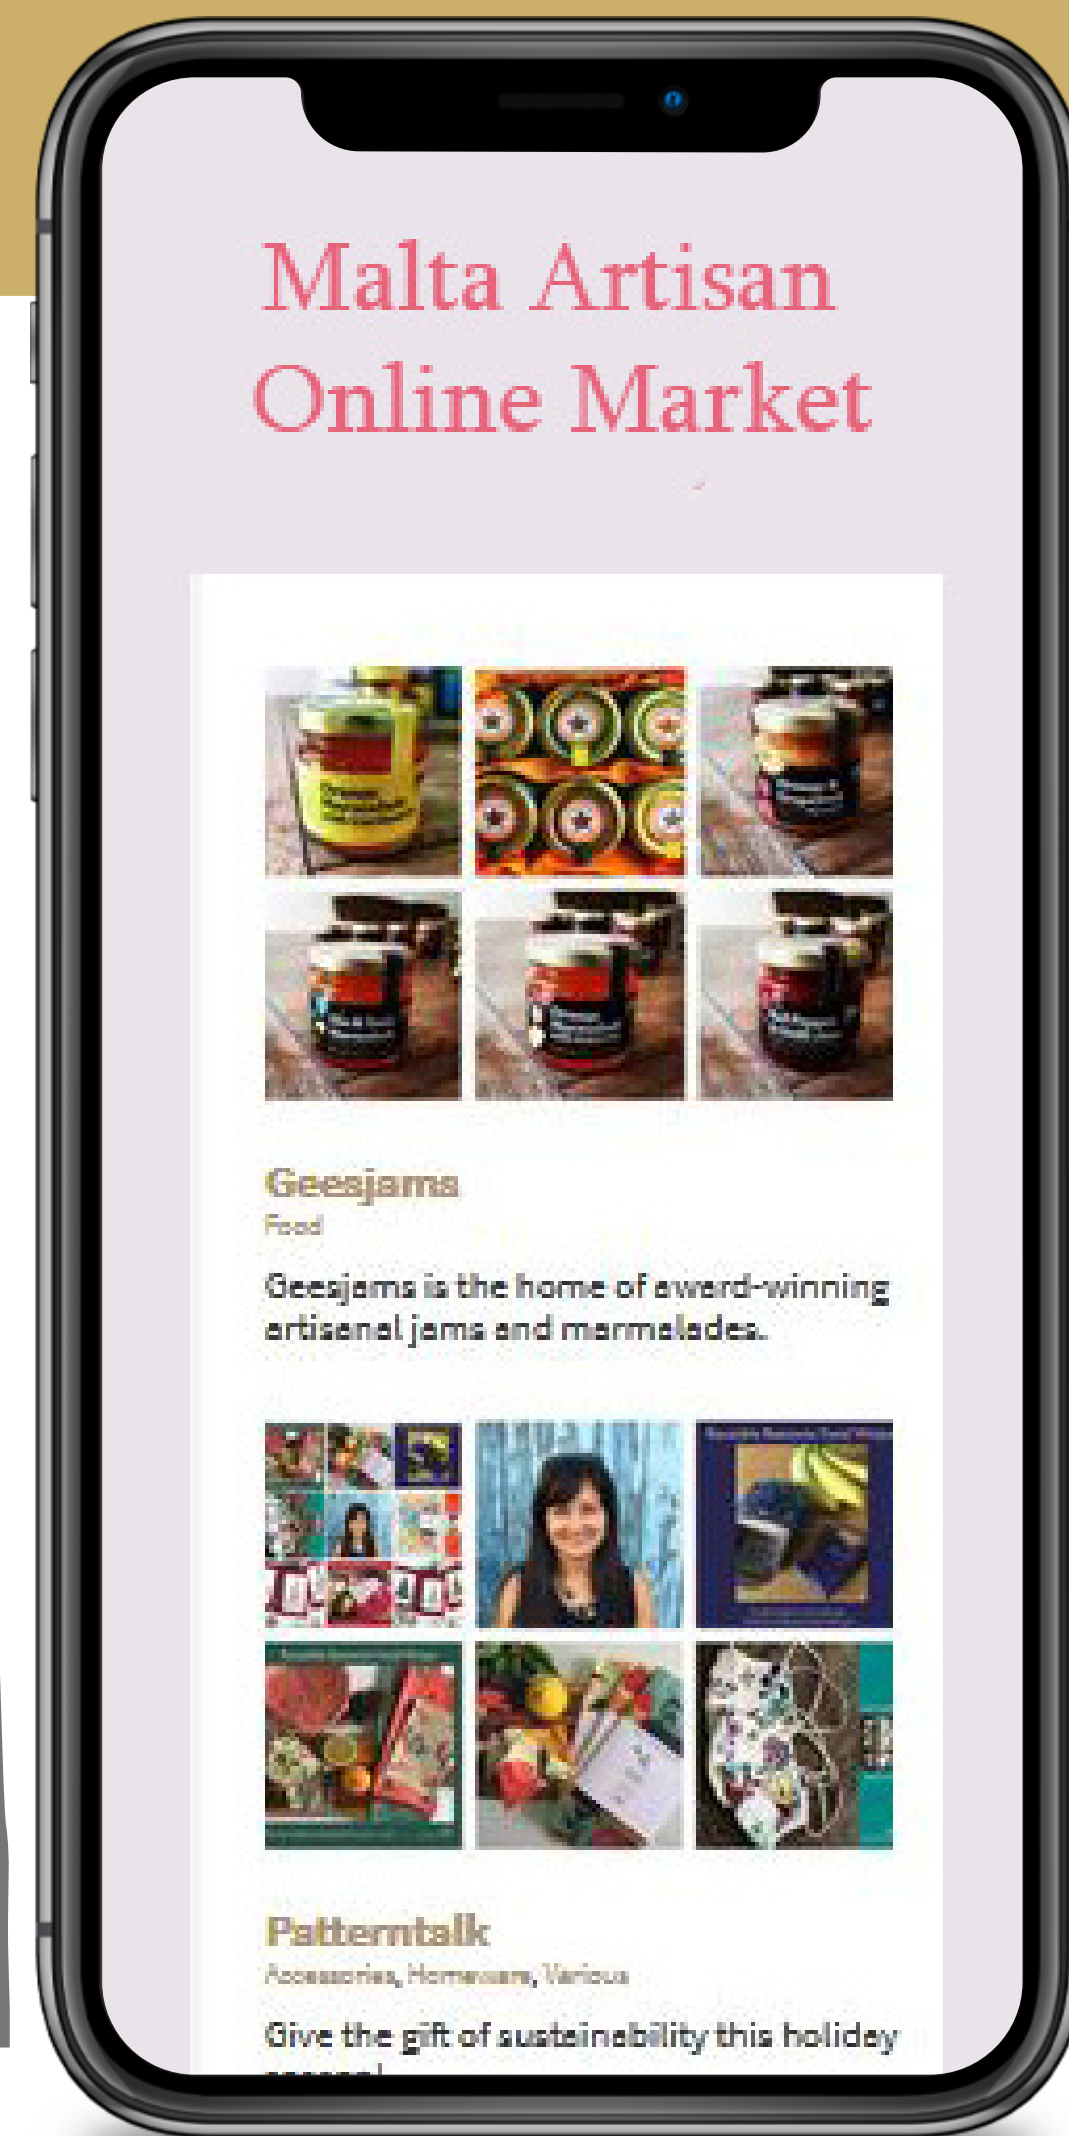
Malta Artisan Online Market

Geesjams
Food

Geesjams is the home of award-winning artisanal jams and marmelades.

Patterntalk
Accessories, Homeware, Various

Give the gift of sustainability this holiday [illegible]